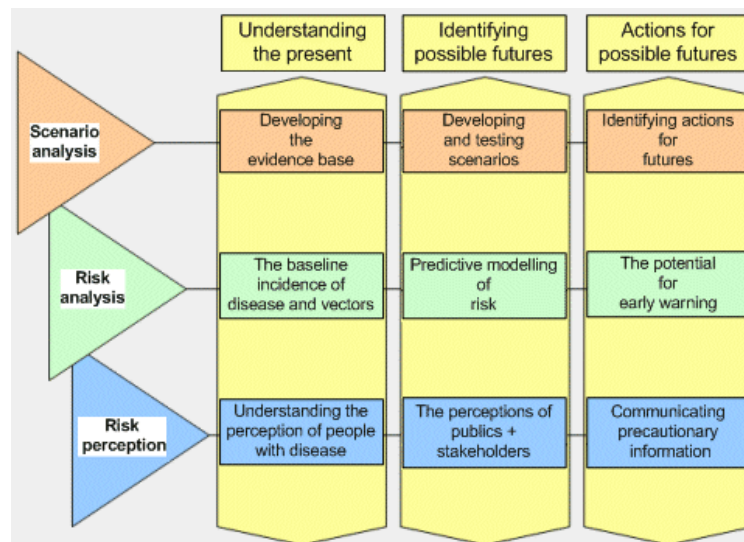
Understanding the present

Identifying possible futures

Actions for possible futures

Scenario analysis

Developing the evidence base

Developing and testing scenarios

Identifying actions for futures

Risk analysis

The baseline incidence of disease and vectors

Predictive modelling of risk

The potential for early warning

Risk perception

Understanding the perception of people with disease

The perceptions of publics + stakeholders

Communicating precautionary information